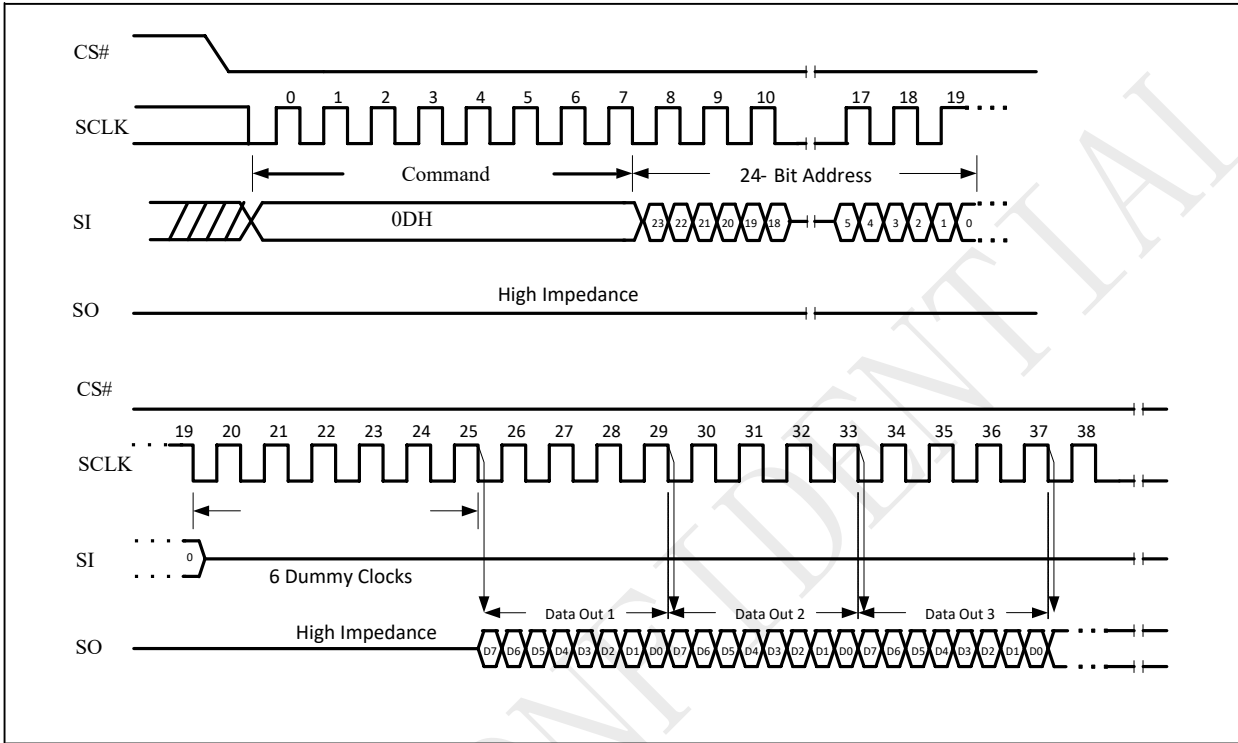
CS#

SCLK

0 1 2 3 4 5 6 7 8 9 10 17 18 19

Command

24- Bit Address

SI

0DH

23 22 21 20 19 18 5 4 3 2 1 0

SO

High Impedance

CS#

SCLK

19 20 21 22 23 24 25 26 27 28 29 30 31 32 33 34 35 36 37 38

SI

0

6 Dummy Clocks

Data Out 1

Data Out 2

Data Out 3

SO

High Impedance

D7 D6 D5 D4 D3 D2 D1 D0 D7 D6 D5 D4 D3 D2 D1 D0 D7 D6 D5 D4 D3 D2 D1 D0

CONFIDENTIAL